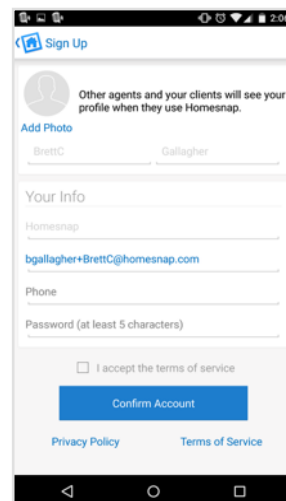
2:0

Sign Up

Other agents and your clients will see your profile when they use Homesnap.

Add Photo

BrettC

Gallagher

Your Info

Homesnap

bgallagher+BrettC@homesnap.com

Phone

Password (at least 5 characters)

I accept the terms of service

Confirm Account

Privacy Policy

Terms of Service